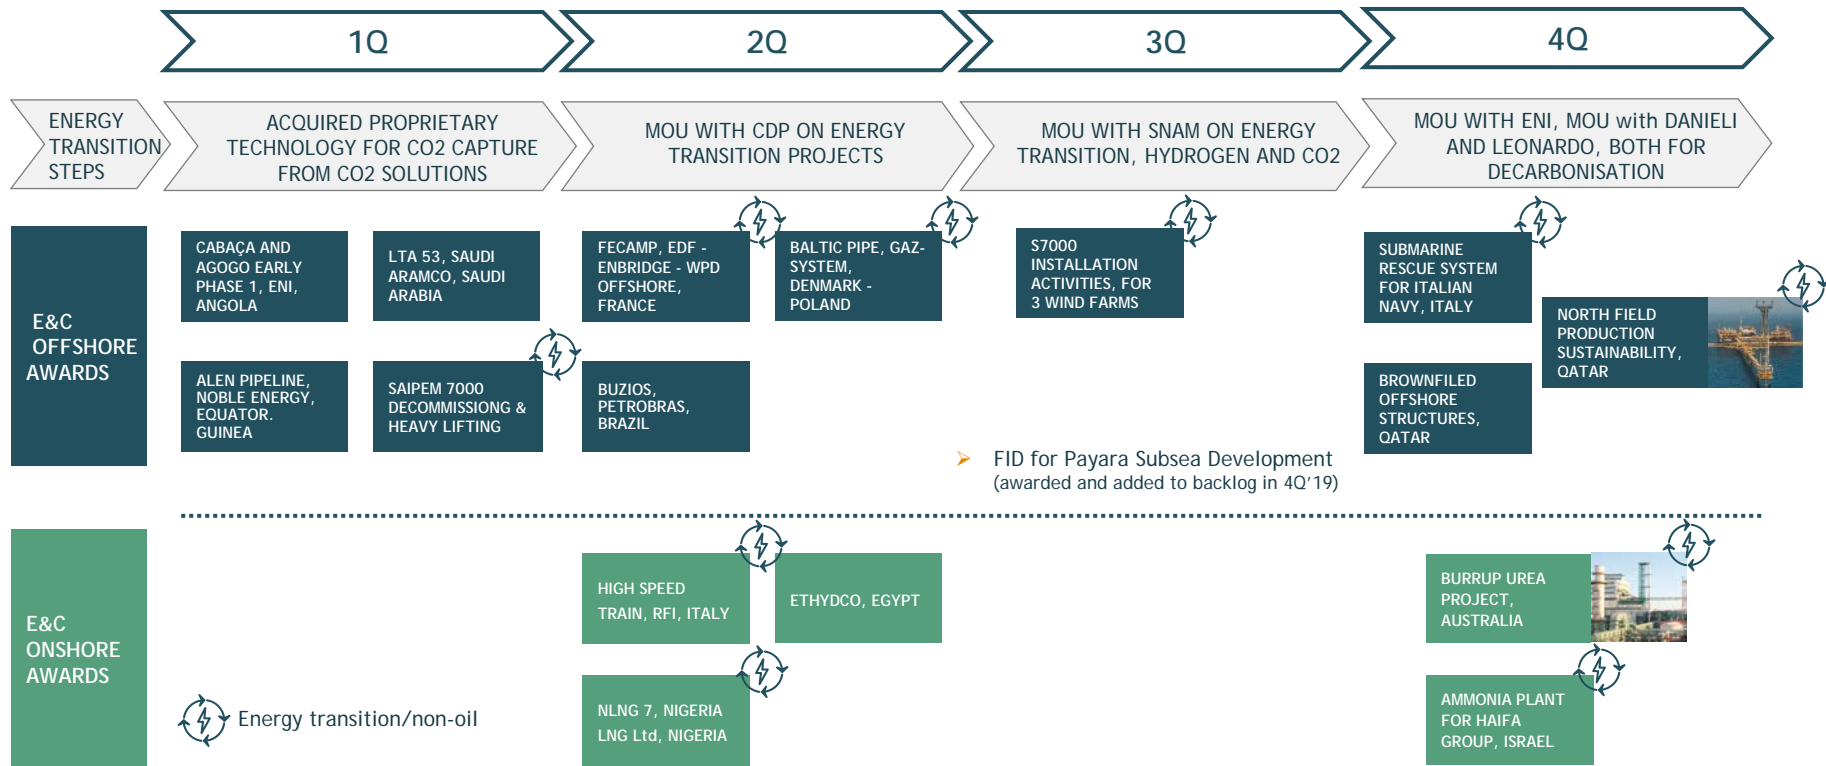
1Q

2Q

3Q

4Q

ENERGY TRANSITION STEPS

ACQUIRED PROPRIETARY TECHNOLOGY FOR CO2 CAPTURE FROM CO2 SOLUTIONS

MOU WITH CDP ON ENERGY TRANSITION PROJECTS

MOU WITH SNAM ON ENERGY TRANSITION, HYDROGEN AND CO2

MOU WITH ENI, MOU with DANIELI AND LEONARDO, BOTH FOR DECARBONISATION

E&C OFFSHORE AWARDS

CABAÇA AND AGOGO EARLY PHASE 1, ENI, ANGOLA

LTA 53, SAUDI ARAMCO, SAUDI ARABIA

FECAMP, EDF - ENBRIDGE - WPD OFFSHORE, FRANCE

BALTIC PIPE, GAZ-SYSTEM, DENMARK - POLAND

S7000 INSTALLATION ACTIVITIES, FOR 3 WIND FARMS

SUBMARINE RESCUE SYSTEM FOR ITALIAN NAVY, ITALY

NORTH FIELD PRODUCTION SUSTAINABILITY, QATAR

ALEN PIPELINE, NOBLE ENERGY, EQUATOR. GUINEA

SAIPEM 7000 DECOMMISSIONG & HEAVY LIFTING

BUZIOS, PETROBRAS, BRAZIL

BROWNFILED OFFSHORE STRUCTURES, QATAR

FID for Payara Subsea Development (awarded and added to backlog in 4Q'19)

E&C ONSHORE AWARDS

HIGH SPEED TRAIN, RFI, ITALY

ETHYDCO, EGYPT

BURRUP UREA PROJECT, AUSTRALIA

NLNG 7, NIGERIA LNG Ltd, NIGERIA

AMMONIA PLANT FOR HAIFA GROUP, ISRAEL

Energy transition/non-oil